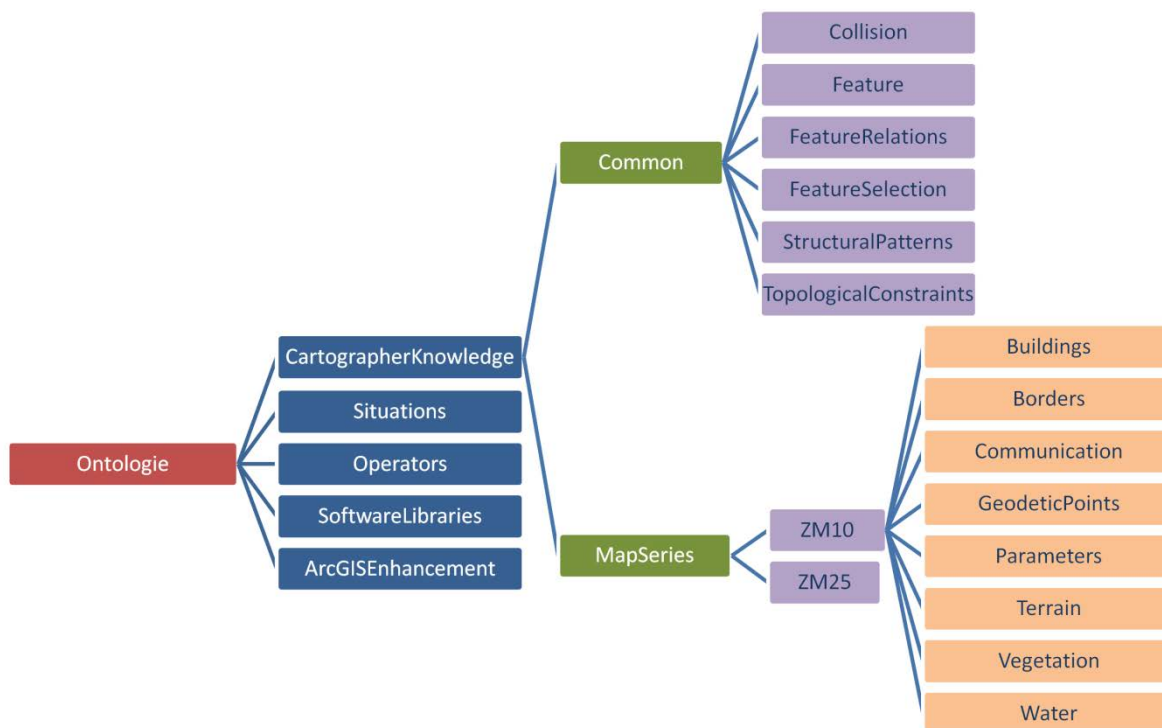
Ontologie

CartographerKnowledge

Situations

Operators

SoftwareLibraries

ArcGISEnhancement

Common

Collision

Feature

FeatureRelations

FeatureSelection

StructuralPatterns

TopologicalConstraints

MapSeries

ZM10

ZM25

Buildings

Borders

Communication

GeodeticPoints

Parameters

Terrain

Vegetation

Water